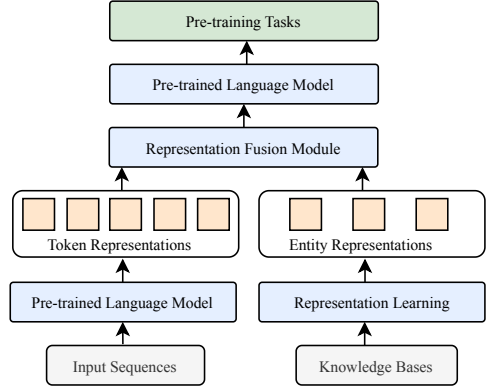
Pre-training Tasks

Pre-trained Language Model

Representation Fusion Module

Token Representations

Entity Representations

Pre-trained Language Model

Representation Learning

Input Sequences

Knowledge Bases